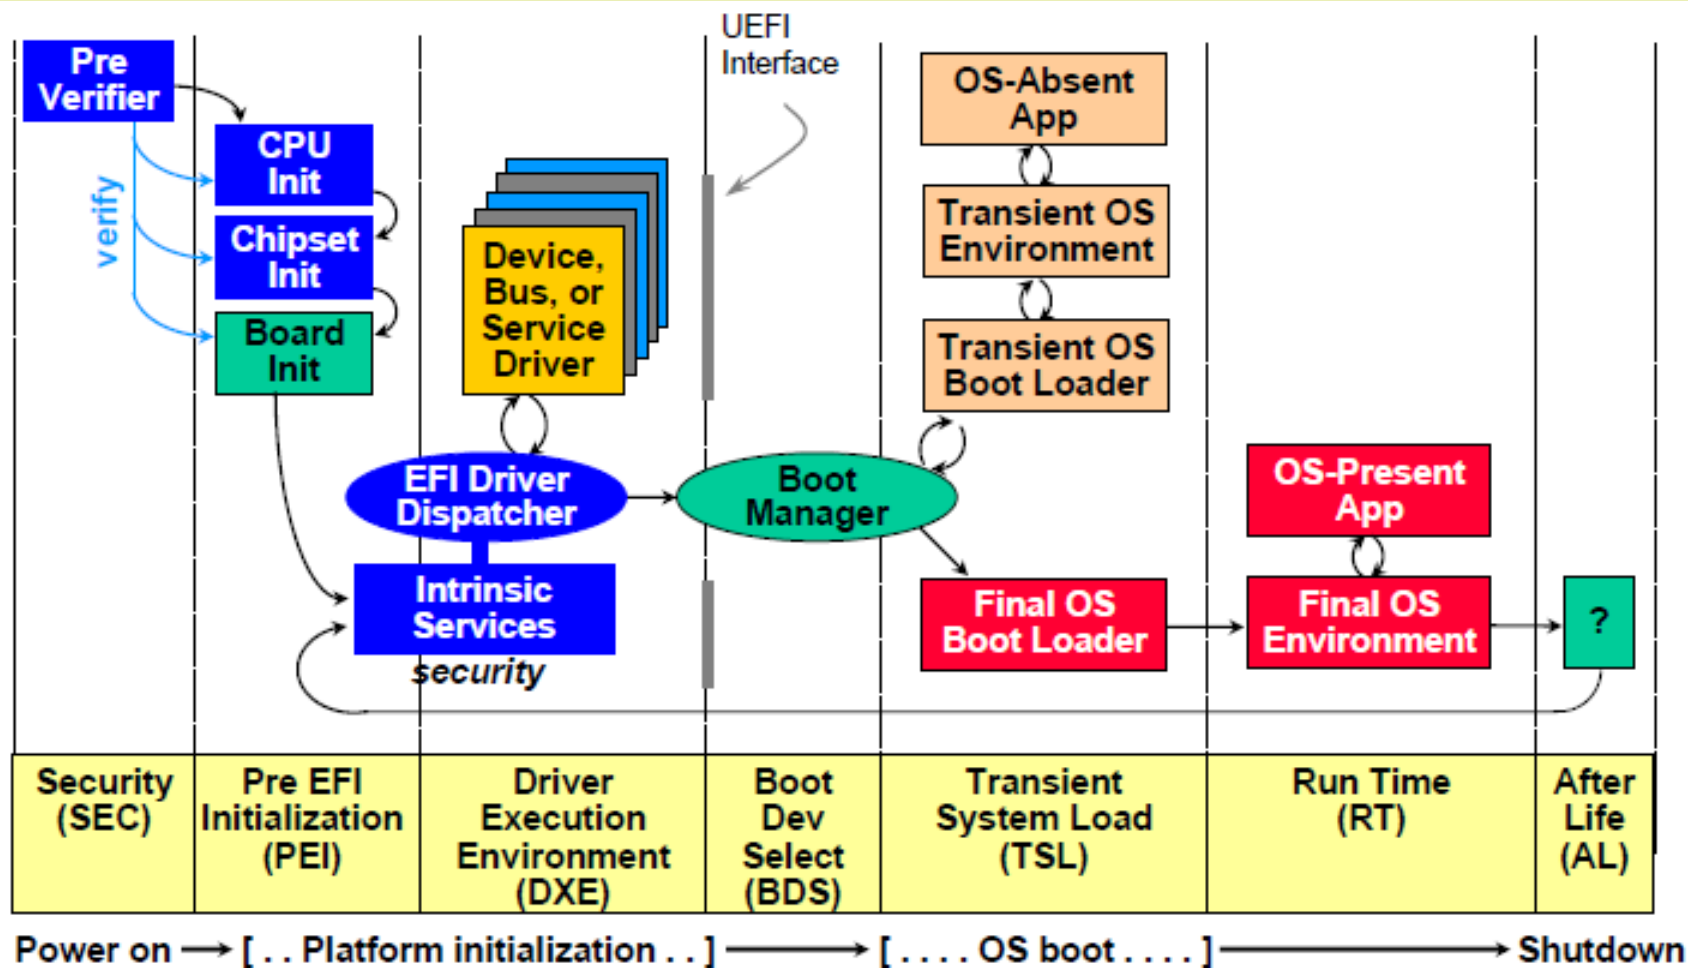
Pre Verifier

verify

CPU Init

Chipset Init

Board Init

Device, Bus, or Service Driver

UEFI Interface

OS-Absent App

Transient OS Environment

Transient OS Boot Loader

EFI Driver Dispatcher

Boot Manager

Intrinsic Services

security

OS-Present App

Final OS Boot Loader

Final OS Environment

?

| Security (SEC) | Pre EFI Initialization (PEI) | Driver Execution Environment (DXE) | Boot Dev Select (BDS) | Transient System Load (TSL) | Run Time (RT) | After Life (AL) |
|---|---|---|---|---|---|---|

Power on → [ . . Platform initialization . . ] → [ . . . . OS boot . . . . ] → Shutdown